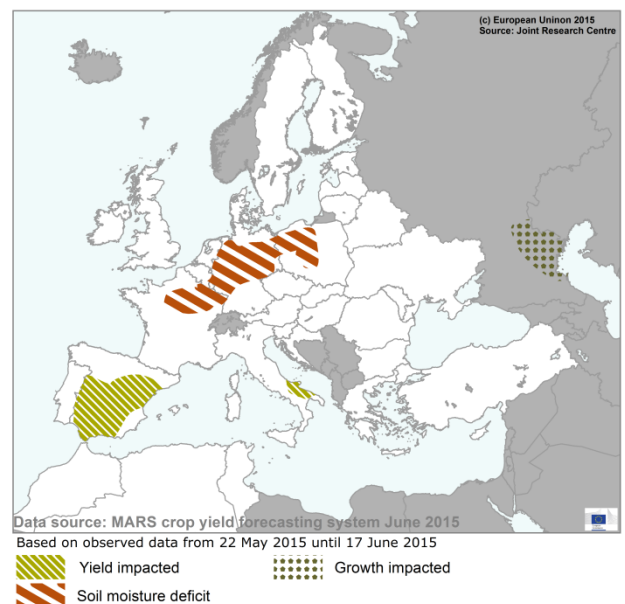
(c) European Uninon 2015
Source: Joint Research Centre

Data source: MARS crop yield forecasting system June 2015

Based on observed data from 22 May 2015 until 17 June 2015

Yield impacted

Growth impacted

Soil moisture deficit